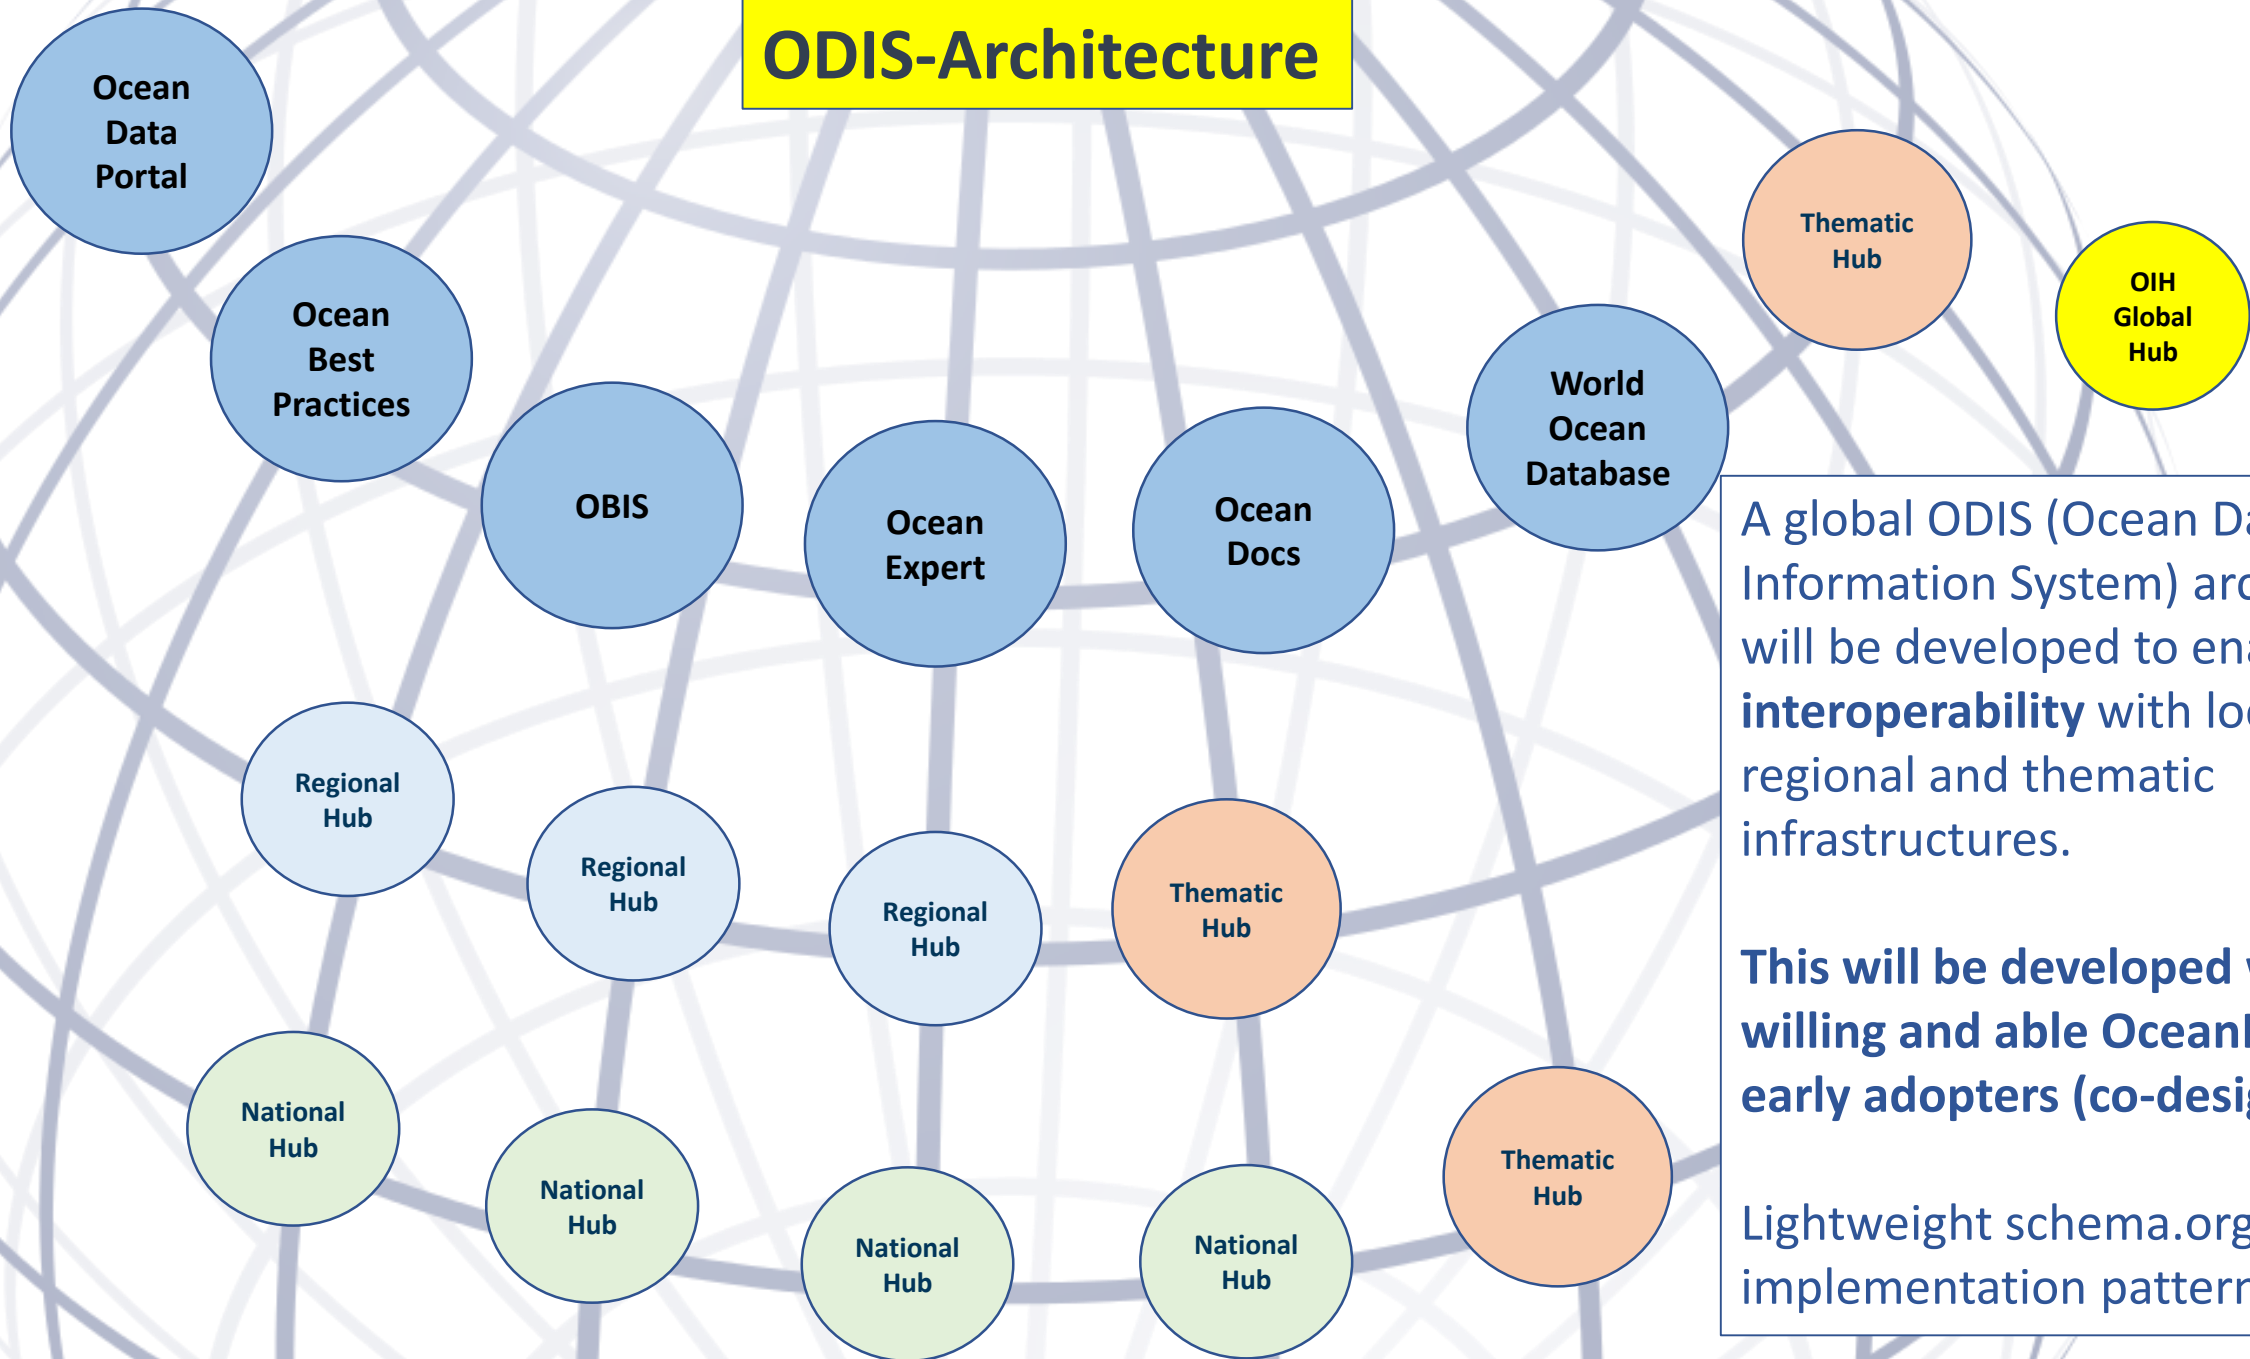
ODIS-Architecture

Ocean Data Portal

Ocean Best Practices

OBIS

Ocean Expert

Ocean Docs

World Ocean Database

Thematic Hub

OIH Global Hub

Regional Hub

Regional Hub

Regional Hub

Thematic Hub

National Hub

National Hub

National Hub

National Hub

Thematic Hub

A global ODIS (Ocean Da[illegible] Information System) arc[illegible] will be developed to en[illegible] **interoperability** with lo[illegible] regional and thematic infrastructures.

**This will be developed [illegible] willing and able Ocean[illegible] early adopters (co-desi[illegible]**

Lightweight schema.org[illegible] implementation patter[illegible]